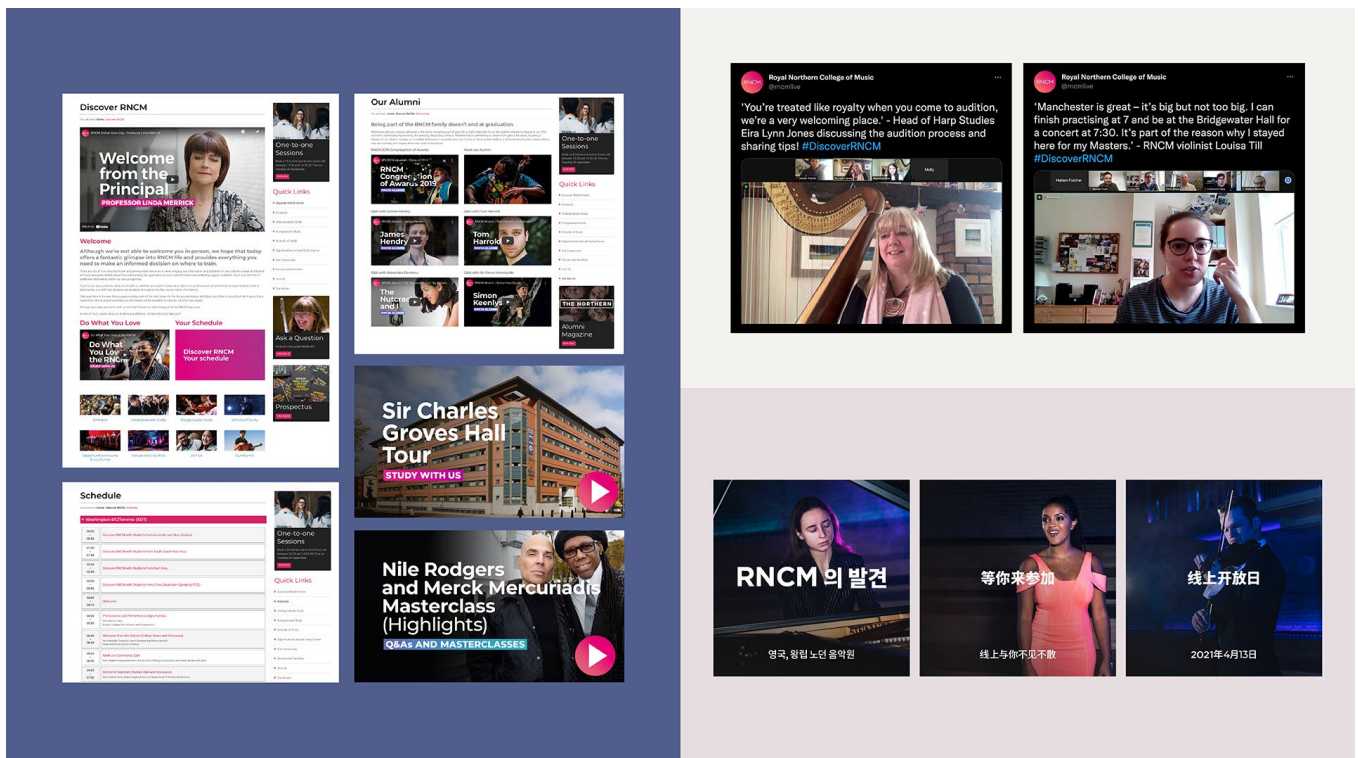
Discover RNCM

Welcome from the Principal

PROFESSOR LINDA MERRICK

Welcome

Although we're not able to welcome you in person, we hope that today offers a fantastic glimpse into RNCM life and provides everything you need to make an informed decision on where to train.

Do What You Love

Do What You Love the RNCM

Your Schedule

Discover RNCM Your schedule

One-to-one Sessions

Quick Links

Ask a Question

Prospectus

Our Alumni

Being part of the RNCM family doesn't end at graduation.

RNCM Congregation of Awards 2019

James Hendry

Tom Harrold

The Nutcracker and I

Simon Keenlyside

One-to-one Sessions

Quick Links

THE NORTHERN

Alumni Magazine

Schedule

Washington DC/Toronto (EDT)

Welcome

One-to-one Sessions

Quick Links

Sir Charles Groves Hall Tour

STUDY WITH US

Nile Rodgers and Merck Mercuriadis Masterclass (Highlights)

Q&As AND MASTERCLASSES

Royal Northern College of Music
@rncmlive

'You're treated like royalty when you come to audition, we're a very welcoming place.' - Head of Harp Studies Eira Lynn Jones discussing the audition process and sharing tips! #DiscoverRNCM

Royal Northern College of Music
@rncmlive

'Manchester is great – it's big but not too big. I can finish practising at 7 and be at the Bridgewater Hall for a concert at 7:30. It's part of the reason why I stayed here for my Masters.' - RNCM violinist Louisa Till #DiscoverRNCM

RNCM 의 발견

영국, 왕립 노던 음악원

等你来参加

线上与你不见不散

线上开放日

2021年4月13日